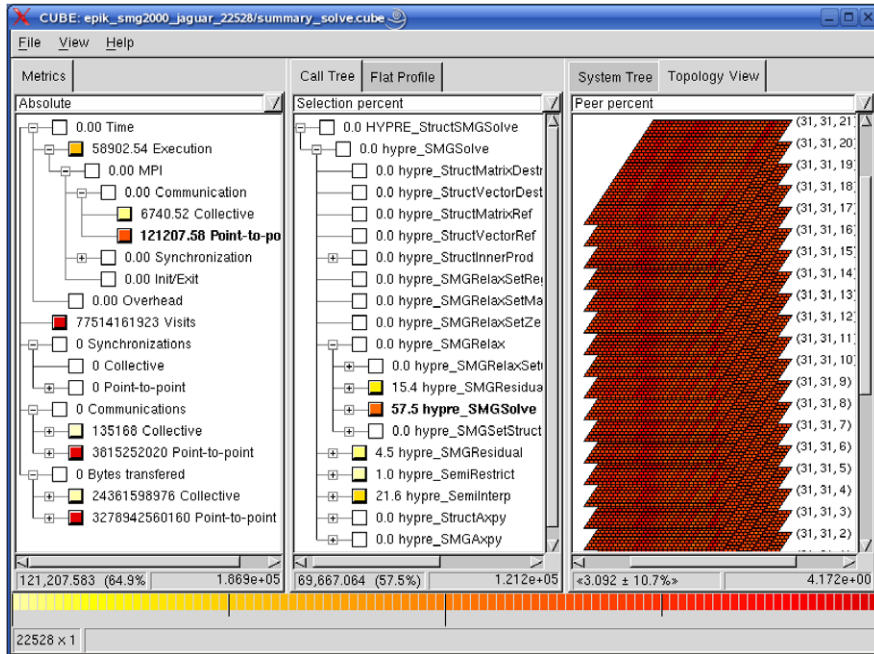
CUBE: epik_smg2000_jaguar_22528/summary_solve.cube

File View Help

Metrics

Absolute

0.00 Time
58902.54 Execution
0.00 MPI
0.00 Communication
6740.52 Collective
121207.58 Point-to-poi
0.00 Synchronization
0.00 Init/Exit
0.00 Overhead
77514161923 Visits
0 Synchronizations
0 Collective
0 Point-to-point
0 Communications
135168 Collective
3815252020 Point-to-point
0 Bytes transfered
24361598976 Collective
3278942560160 Point-to-point

121,207.583 (64.9% 1.869e+05

Call Tree Flat Profile

Selection percent

0.0 HYPRE_StructSMGSolve
0.0 hypre_SMGSolve
0.0 hypre_StructMatrixDestr
0.0 hypre_StructVectorDest
0.0 hypre_StructMatrixRef
0.0 hypre_StructVectorRef
0.0 hypre_StructInnerProd
0.0 hypre_SMGRelaxSetRe
0.0 hypre_SMGRelaxSetMa
0.0 hypre_SMGRelaxSetZe
0.0 hypre_SMGRelax
0.0 hypre_SMGRelaxSet
15.4 hypre_SMGResidua
57.5 hypre_SMGSolve
0.0 hypre_SMGSetStruct
4.5 hypre_SMGResidual
1.0 hypre_SemiRestrict
21.6 hypre_SemiInterp
0.0 hypre_StructAxpy
0.0 hypre_SMGAxpy

69,667.064 (57.5%) 1.212e+05

System Tree Topology View

Peer percent

(31, 31, 21)
(31, 31, 20)
(31, 31, 19)
(31, 31, 18)
(31, 31, 17)
(31, 31, 16)
(31, 31, 15)
(31, 31, 14)
(31, 31, 13)
(31, 31, 12)
(31, 31, 11)
(31, 31, 10)
(31, 31, 9)
(31, 31, 8)
(31, 31, 7)
(31, 31, 6)
(31, 31, 5)
(31, 31, 4)
(31, 31, 3)
(31, 31, 2)

«3.092 ± 10.7%» 4.172e+00

22528 x 1